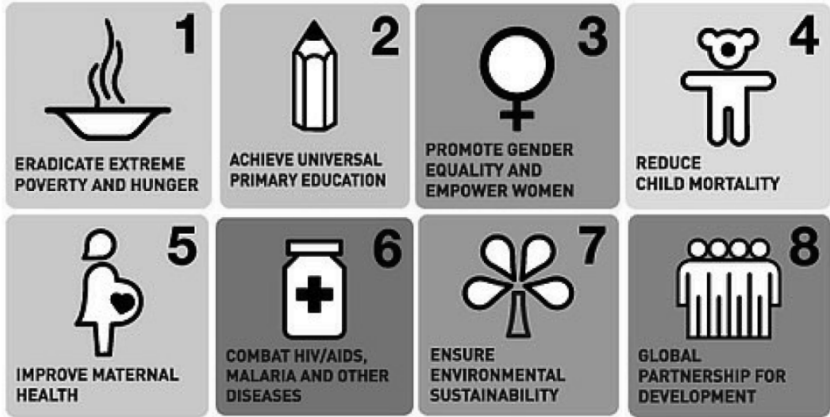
1
ERADICATE EXTREME POVERTY AND HUNGER

2
ACHIEVE UNIVERSAL PRIMARY EDUCATION

3
PROMOTE GENDER EQUALITY AND EMPOWER WOMEN

4
REDUCE CHILD MORTALITY

5
IMPROVE MATERNAL HEALTH

6
COMBAT HIV/AIDS, MALARIA AND OTHER DISEASES

7
ENSURE ENVIRONMENTAL SUSTAINABILITY

8
GLOBAL PARTNERSHIP FOR DEVELOPMENT